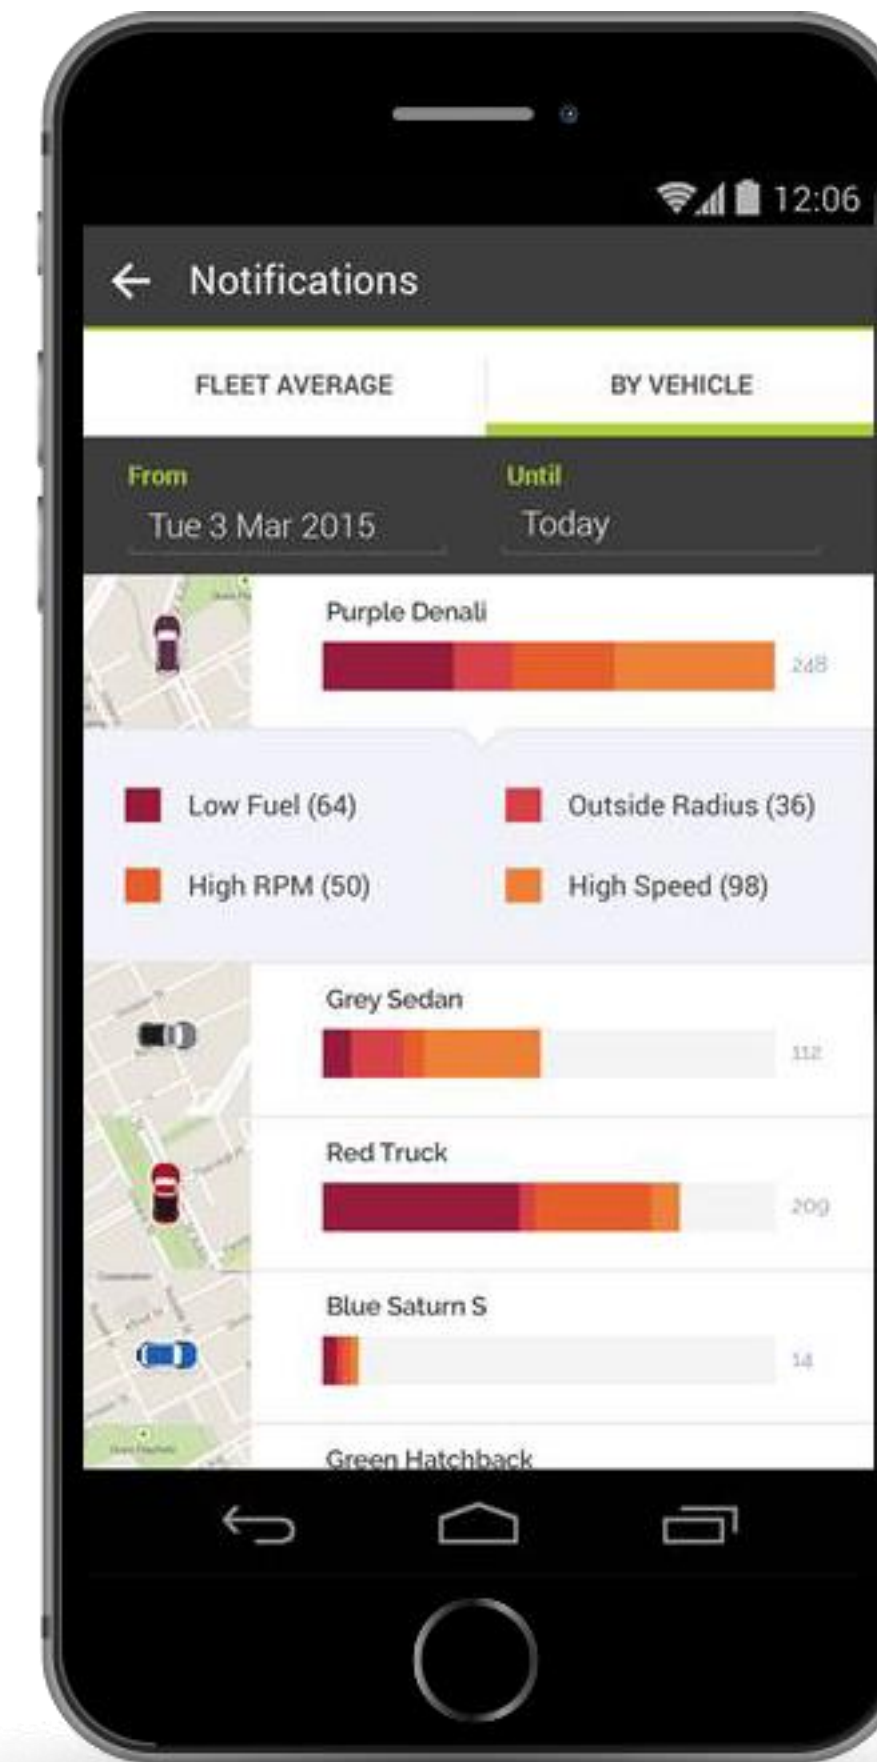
12:06

Notifications

FLEET AVERAGE

BY VEHICLE

From
Tue 3 Mar 2015

Until
Today

Purple Denali
248

Low Fuel (64)
Outside Radius (36)
High RPM (50)
High Speed (98)

Grey Sedan
112

Red Truck
209

Blue Saturn S
14

Green Hatchback